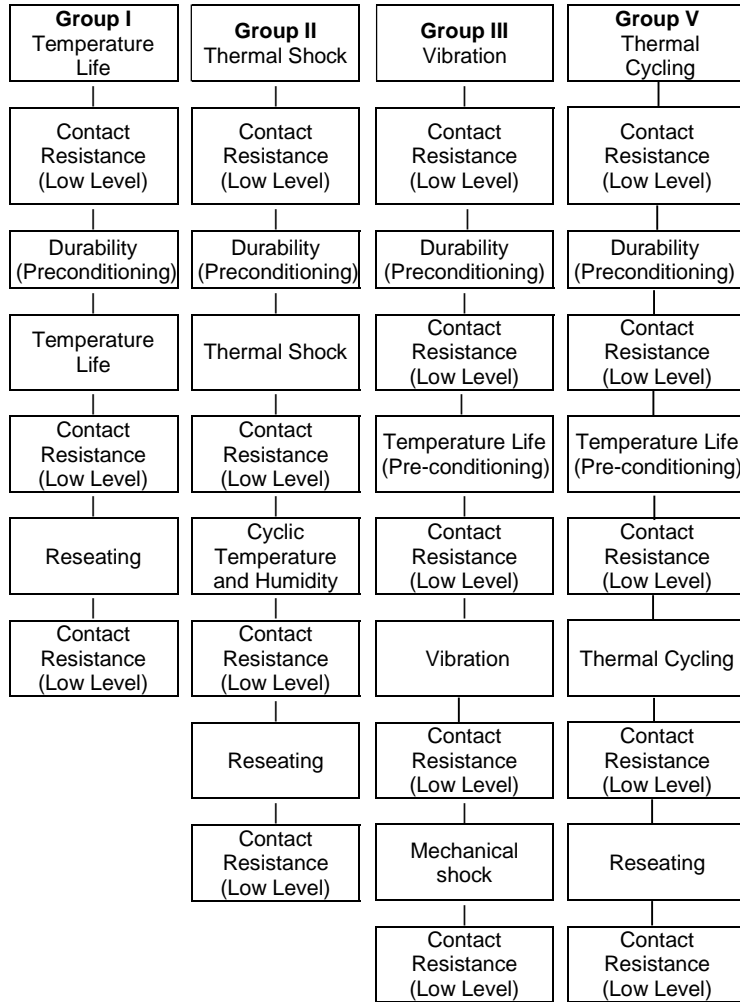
**Group I**
Temperature Life

Contact Resistance (Low Level)

Durability (Preconditioning)

Temperature Life

Contact Resistance (Low Level)

Reseating

Contact Resistance (Low Level)

**Group II**
Thermal Shock

Contact Resistance (Low Level)

Durability (Preconditioning)

Thermal Shock

Contact Resistance (Low Level)

Cyclic Temperature and Humidity

Contact Resistance (Low Level)

Reseating

Contact Resistance (Low Level)

**Group III**
Vibration

Contact Resistance (Low Level)

Durability (Preconditioning)

Contact Resistance (Low Level)

Temperature Life (Pre-conditioning)

Contact Resistance (Low Level)

Vibration

Contact Resistance (Low Level)

Mechanical shock

Contact Resistance (Low Level)

**Group V**
Thermal Cycling

Contact Resistance (Low Level)

Durability (Preconditioning)

Contact Resistance (Low Level)

Temperature Life (Pre-conditioning)

Contact Resistance (Low Level)

Thermal Cycling

Contact Resistance (Low Level)

Reseating

Contact Resistance (Low Level)